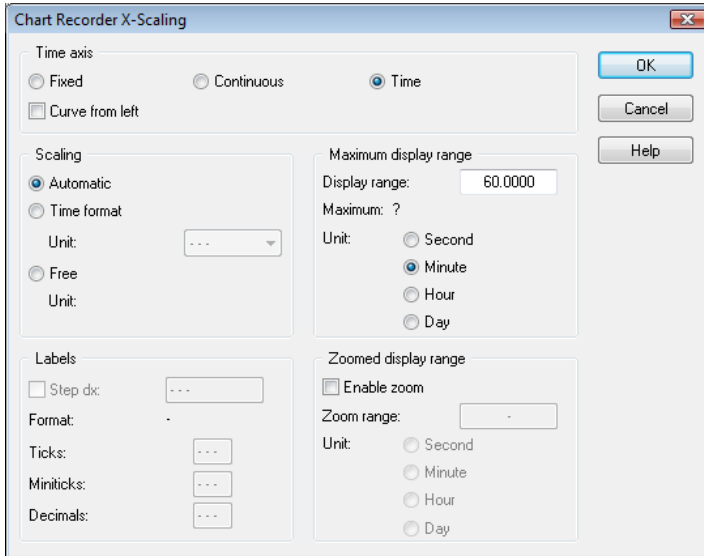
Chart Recorder X-Scaling

Time axis

Fixed

Continuous

Time

Curve from left

OK

Cancel

Help

Scaling

Automatic

Time format

Unit: - - -

Free

Unit:

Maximum display range

Display range: 60.0000

Maximum: ?

Unit: Second

Minute

Hour

Day

Labels

Step dx: - - -

Format: -

Ticks: - - -

Miniticks: - - -

Decimals: - - -

Zoomed display range

Enable zoom

Zoom range: -

Unit: Second

Minute

Hour

Day